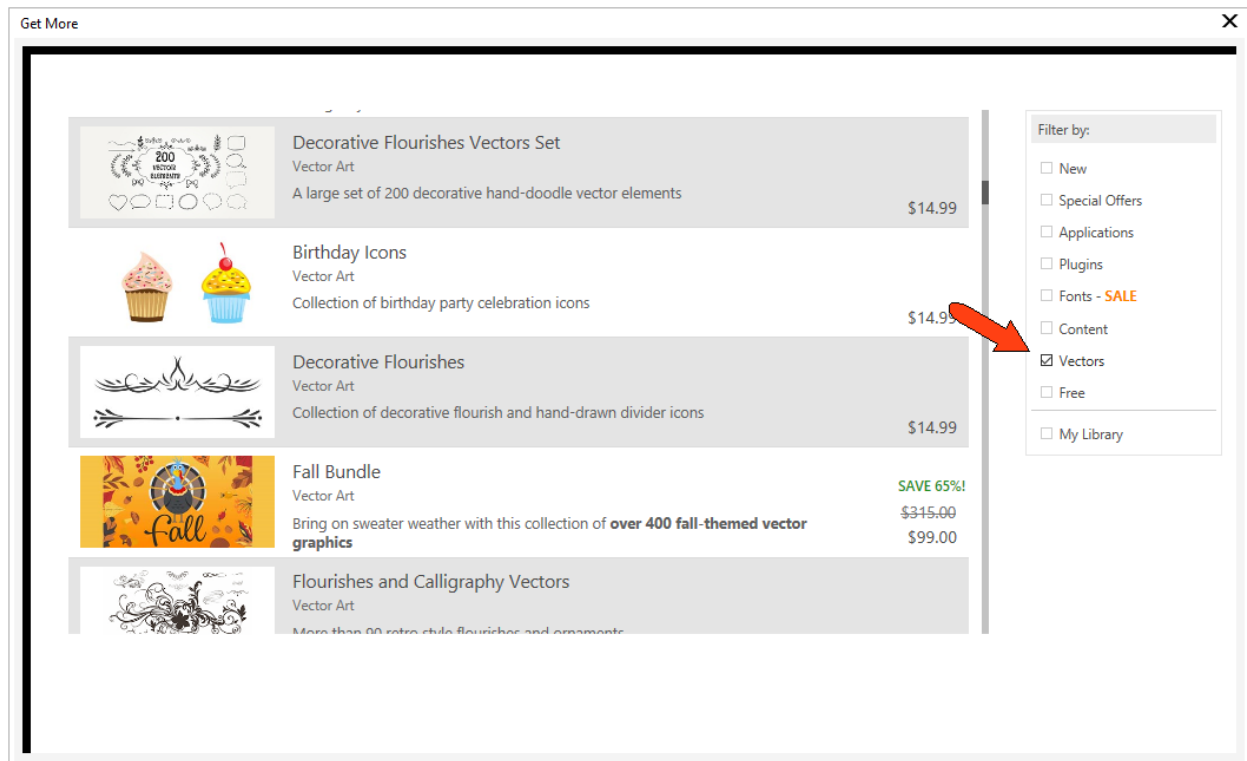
Get More
×

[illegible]

200 VECTOR ELEMENTS

Decorative Flourishes Vectors Set
Vector Art
A large set of 200 decorative hand-doodle vector elements
$14.99

Birthday Icons
Vector Art
Collection of birthday party celebration icons
$14.9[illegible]

Decorative Flourishes
Vector Art
Collection of decorative flourish and hand-drawn divider icons
$14.99

fall

Fall Bundle
Vector Art
Bring on sweater weather with this collection of **over 400 fall-themed vector graphics**
SAVE 65%!
~~$315.00~~
$99.00

Flourishes and Calligraphy Vectors
Vector Art
More than 90 retro style flourishes and ornaments

Filter by:
☐ New
☐ Special Offers
☐ Applications
☐ Plugins
☐ Fonts - SALE
☐ Content
☑ Vectors
☐ Free
☐ My Library